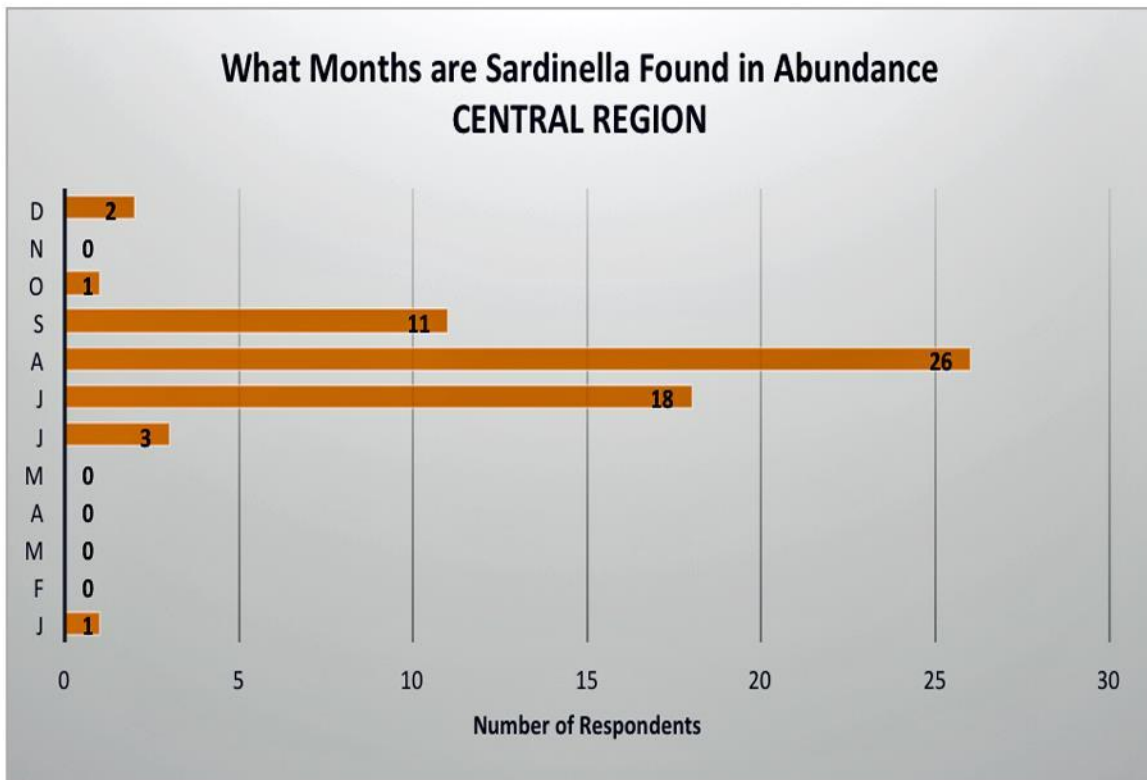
What Months are Sardinella Found in Abundance
CENTRAL REGION

| Month | Number of Respondents |
|---|---|
| D | 2 |
| N | 0 |
| O | 1 |
| S | 11 |
| A | 26 |
| J | 18 |
| J | 3 |
| M | 0 |
| A | 0 |
| M | 0 |
| F | 0 |
| J | 1 |

0 5 10 15 20 25 30

Number of Respondents